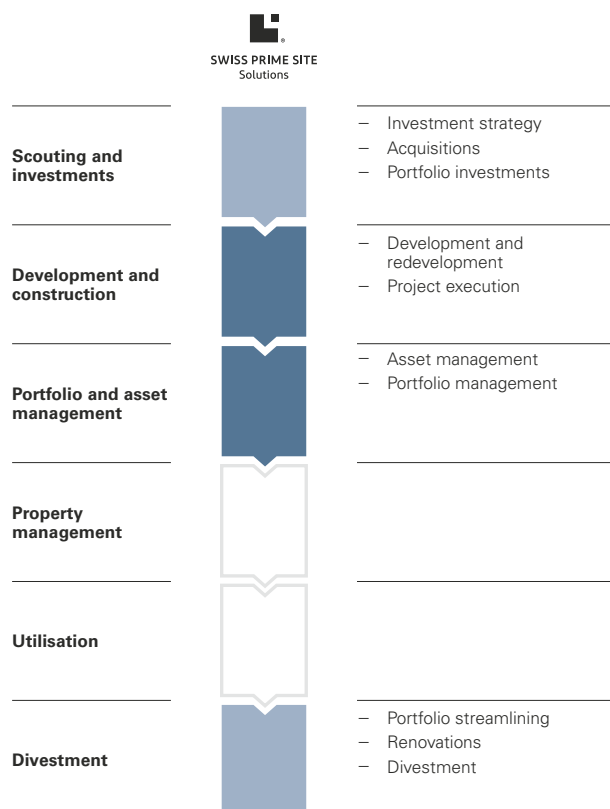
SWISS PRIME SITE
Solutions

Scouting and investments

– Investment strategy
– Acquisitions
– Portfolio investments

Development and construction

– Development and redevelopment
– Project execution

Portfolio and asset management

– Asset management
– Portfolio management

Property management

Utilisation

Divestment

– Portfolio streamlining
– Renovations
– Divestment